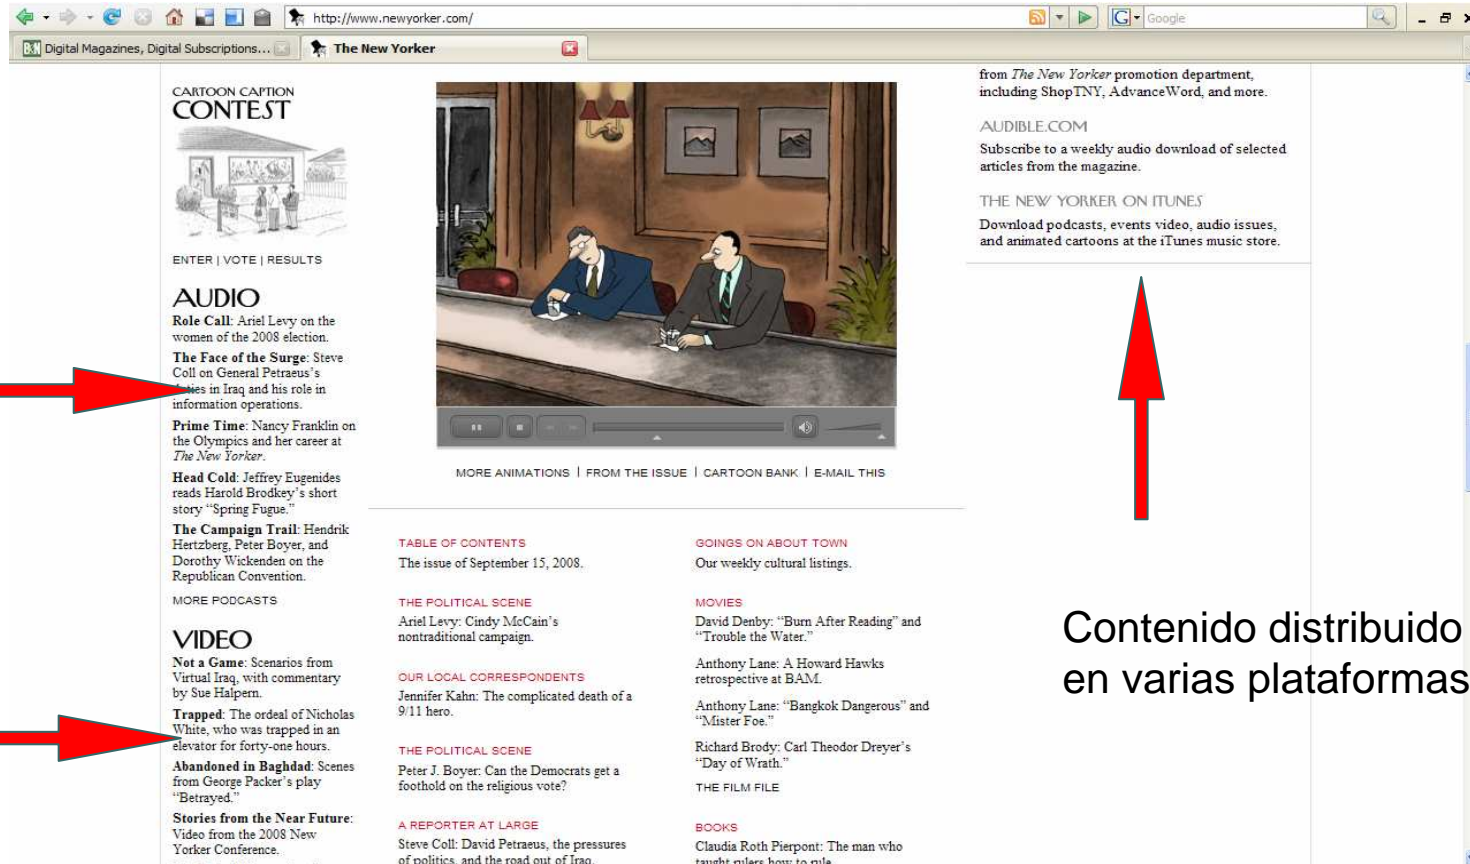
http://www.newyorker.com/

Google

Digital Magazines, Digital Subscriptions...

The New Yorker

CARTOON CAPTION
CONTEST

ENTER | VOTE | RESULTS

AUDIO

Role Call: Ariel Levy on the women of the 2008 election.

The Face of the Surge: Steve Coll on General Petraeus's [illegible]ties in Iraq and his role in information operations.

Prime Time: Nancy Franklin on the Olympics and her career at The New Yorker.

Head Cold: Jeffrey Eugenides reads Harold Brodkey's short story "Spring Fugue."

The Campaign Trail: Hendrik Hertzberg, Peter Boyer, and Dorothy Wickenden on the Republican Convention.

MORE PODCASTS

VIDEO

Not a Game: Scenarios from Virtual Iraq, with commentary by Sue Halpern.

Trapped: The ordeal of Nicholas White, who was trapped in an elevator for forty-one hours.

Abandoned in Baghdad: Scenes from George Packer's play "Betrayed."

Stories from the Near Future: Video from the 2008 New Yorker Conference.

MORE ANIMATIONS | FROM THE ISSUE | CARTOON BANK | E-MAIL THIS

TABLE OF CONTENTS
The issue of September 15, 2008.

THE POLITICAL SCENE
Ariel Levy: Cindy McCain's nontraditional campaign.

OUR LOCAL CORRESPONDENTS
Jennifer Kahn: The complicated death of a 9/11 hero.

THE POLITICAL SCENE
Peter J. Boyer: Can the Democrats get a foothold on the religious vote?

A REPORTER AT LARGE
Steve Coll: David Petraeus, the pressures of politics, and the road out of Iraq.

GOINGS ON ABOUT TOWN
Our weekly cultural listings.

MOVIES
David Denby: "Burn After Reading" and "Trouble the Water."

Anthony Lane: A Howard Hawks retrospective at BAM.

Anthony Lane: "Bangkok Dangerous" and "Mister Foe."

Richard Brody: Carl Theodor Dreyer's "Day of Wrath."

THE FILM FILE

BOOKS
Claudia Roth Pierpont: The man who taught rulers how to rule.

from The New Yorker promotion department, including ShopTNY, AdvanceWord, and more.

AUDIBLE.COM
Subscribe to a weekly audio download of selected articles from the magazine.

THE NEW YORKER ON ITUNES
Download podcasts, events video, audio issues, and animated cartoons at the iTunes music store.

Contenido distribuido en varias plataformas